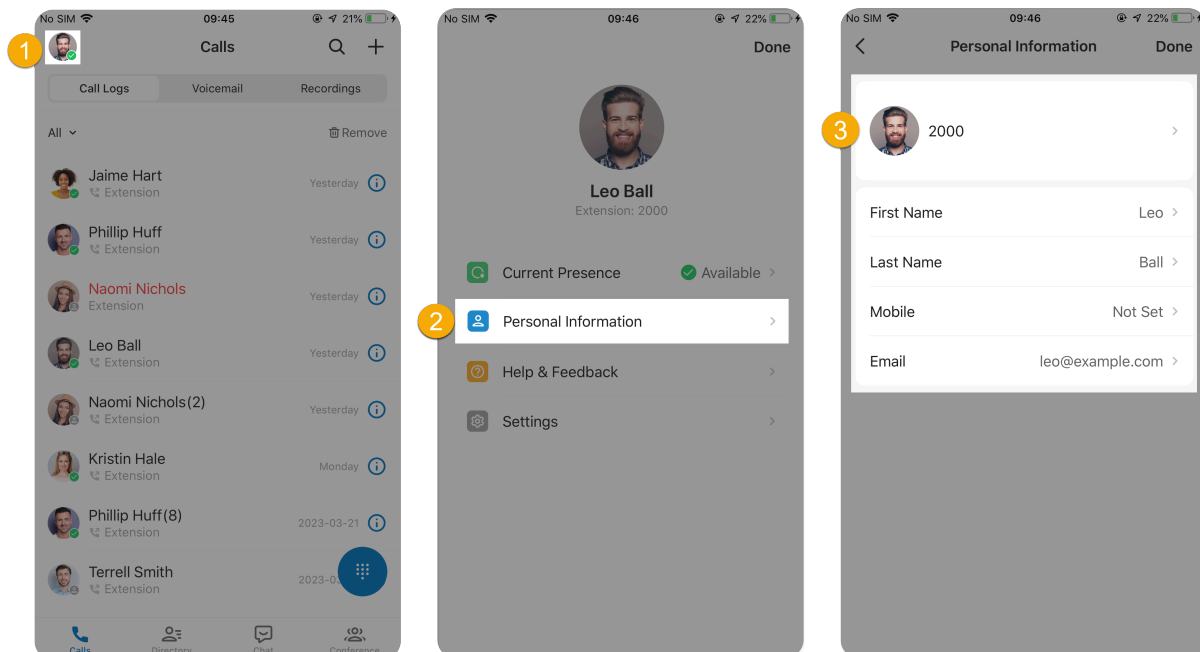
No SIM 09:45 21%

1

Calls

Call Logs Voicemail Recordings

All Remove

Jaime Hart
Extension
Yesterday

Phillip Huff
Extension
Yesterday

Naomi Nichols
Extension
Yesterday

Leo Ball
Extension
Yesterday

Naomi Nichols(2)
Extension
Yesterday

Kristin Hale
Extension
Monday

Phillip Huff(8)
Extension
2023-03-21

Terrell Smith
Extension
2023-0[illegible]

Calls Directory Chat Conference

No SIM 09:46 22%

Done

Leo Ball
Extension: 2000

Current Presence Available

2

Personal Information

Help & Feedback

Settings

No SIM 09:46 22%

Personal Information Done

3

2000

First Name Leo

Last Name Ball

Mobile Not Set

Email leo@example.com